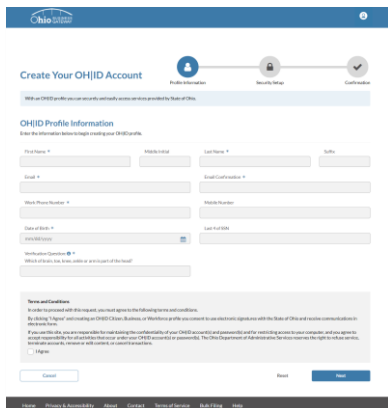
Ohio Business Gateway

Create Your OH|ID Account

Profile Information

Security Setup

Confirmation

With an OH|ID profile you can securely and easily access services provided by State of Ohio.

OH|ID Profile Information

Enter the information below to begin creating your OH|ID profile.

First Name *

Middle Initial

Last Name *

Suffix

Email *

Email Confirmation *

Work Phone Number *

Mobile Number

Date of Birth *

MM/DD/YYYY

Last 4 of SSN

Verification Question *

Which of bears, bat, brass, snake or ant is part of the head?

Terms and Conditions

In order to proceed with this request, you must agree to the following terms and conditions:

By clicking "I Agree" and creating an OH|ID Citizen, Business, or Workforce profile you consent to use electronic signatures with the State of Ohio and receive communications in electronic form.

If you use this site, you are responsible for maintaining the confidentiality of your OH|ID account(s) and password(s) and for restricting access to your computer, and you agree to accept responsibility for all activities that occur under your OH|ID account(s) or password(s). The Ohio Department of Administrative Services reserves the right to refuse service, terminate accounts, remove or edit content, or cancel transactions.

I Agree

Cancel

Reset

Next

Home Privacy & Accessibility About Contact Terms of Service Bulk Filing Help